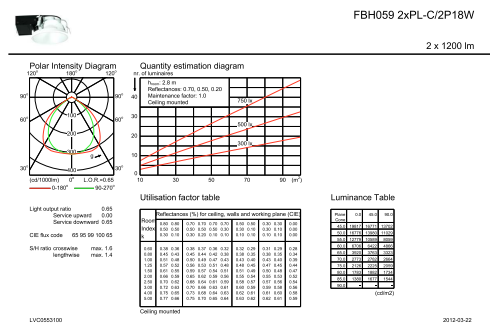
FBH059 2xPL-C/2P18W

2 x 1200 lm

Polar Intensity Diagram

120° 180° 120°

90° 90°

60° 60°

30° 0° 30°

100
200
300
400

(cd/1000lm) $\eta$ L.O.R.=0.65

0-180° 90-270°

Quantity estimation diagram

nr. of luminaires

$h_{room}$: 2.8 m
Reflectances: 0.70, 0.50, 0.20
Maintenance factor: 1.0
Ceiling mounted

750 lx
500 lx
300 lx

40
30
20
10
0

10 30 50 70 90 (m²)

Light output ratio 0.65
Service upward 0.00
Service downward 0.65

CIE flux code 65 95 99 100 65

S/H ratio crosswise max. 1.6
lengthwise max. 1.4

Utilisation factor table

Reflectances (%) for ceiling, walls and working plane (CIE)

| Room Index k | | | | | | | | | | | |
|---|---|---|---|---|---|---|---|---|---|---|---|
| | 0.80 | 0.80 | 0.70 | 0.70 | 0.70 | 0.70 | 0.50 | 0.50 | 0.30 | 0.30 | 0.00 |
| | 0.50 | 0.50 | 0.50 | 0.50 | 0.50 | 0.30 | 0.30 | 0.10 | 0.30 | 0.10 | 0.00 |
| | 0.30 | 0.10 | 0.30 | 0.20 | 0.10 | 0.10 | 0.10 | 0.10 | 0.10 | 0.10 | 0.00 |
| 0.60 | 0.39 | 0.36 | 0.38 | 0.37 | 0.36 | 0.32 | 0.32 | 0.29 | 0.31 | 0.29 | 0.28 |
| 0.80 | 0.45 | 0.42 | 0.45 | 0.44 | 0.42 | 0.38 | 0.38 | 0.35 | 0.38 | 0.35 | 0.34 |
| 1.00 | 0.51 | 0.46 | 0.50 | 0.49 | 0.47 | 0.43 | 0.43 | 0.40 | 0.42 | 0.40 | 0.38 |
| 1.25 | 0.57 | 0.52 | 0.56 | 0.53 | 0.51 | 0.48 | 0.48 | 0.45 | 0.47 | 0.45 | 0.44 |
| 1.50 | 0.61 | 0.55 | 0.59 | 0.57 | 0.54 | 0.51 | 0.51 | 0.49 | 0.50 | 0.48 | 0.47 |
| 2.00 | 0.66 | 0.59 | 0.65 | 0.62 | 0.59 | 0.56 | 0.55 | 0.54 | 0.55 | 0.53 | 0.52 |
| 2.50 | 0.70 | 0.62 | 0.68 | 0.64 | 0.61 | 0.59 | 0.58 | 0.57 | 0.57 | 0.56 | 0.54 |
| 3.00 | 0.72 | 0.63 | 0.70 | 0.66 | 0.63 | 0.61 | 0.60 | 0.59 | 0.59 | 0.58 | 0.56 |
| 4.00 | 0.75 | 0.65 | 0.73 | 0.68 | 0.64 | 0.63 | 0.62 | 0.61 | 0.61 | 0.60 | 0.58 |
| 5.00 | 0.77 | 0.66 | 0.75 | 0.70 | 0.66 | 0.64 | 0.63 | 0.62 | 0.62 | 0.61 | 0.59 |

Ceiling mounted

Luminance Table

| Plane Cone | 0.0 | 45.0 | 90.0 |
|---|---|---|---|
| 45.0 | 19617 | 16771 | 13702 |
| 50.0 | 16776 | 13952 | 11430 |
| 55.0 | 13775 | 10888 | 8580 |
| 60.0 | 9735 | 5432 | 4889 |
| 65.0 | 3503 | 2635 | 3323 |
| 70.0 | 2777 | 2776 | 2989 |
| 75.0 | 2138 | 2073 | 2552 |
| 80.0 | 1104 | 1802 | 1734 |
| 85.0 | 1006 | 1673 | 1544 |
| 90.0 | - | - | - |

(cd/m2)

LVC0553100

2012-03-22